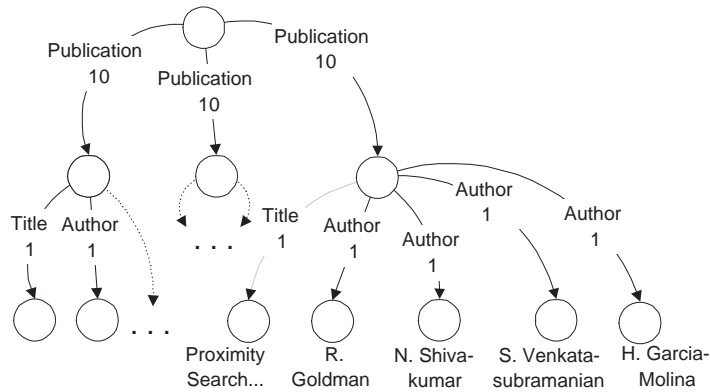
Publication
10
Publication
10
Publication
10

Title
1
Author
1
. . .
. . .
Title
1
Author
1
Author
1
Author
1
Author
1

Proximity Search...
R. Goldman
N. Shivakumar
S. Venkatasubramanian
H. Garcia-Molina